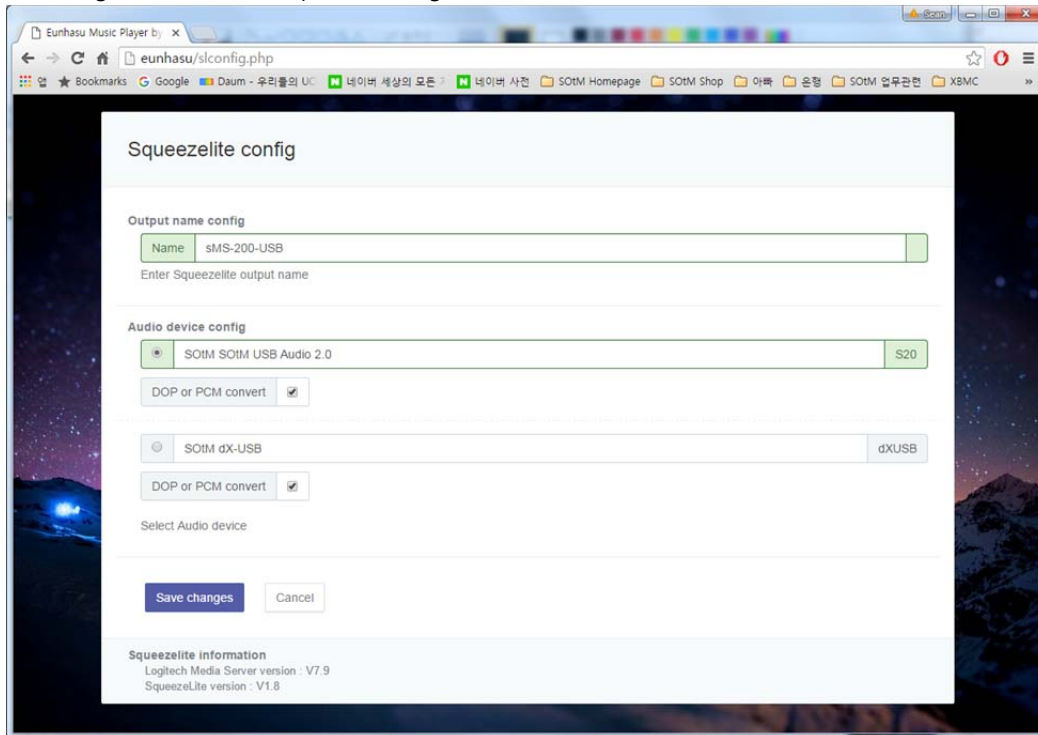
Eunhasu Music Player by ×

eunhasu/slconfig.php

앱 Bookmarks Google Daum - 우리들의 UC 네이버 세상의 모든 네이버 사전 SOtM Homepage SOtM Shop 아빠 은행 SOtM 업무관련 XBMC

Squeezelite config

Output name config

Name sMS-200-USB

Enter Squeezelite output name

Audio device config

SOtM SOtM USB Audio 2.0 S20

DOP or PCM convert

SOtM dX-USB dXUSB

DOP or PCM convert

Select Audio device

Save changes Cancel

Squeezelite information
Logitech Media Server version : V7.9
SqueezeLite version : V1.8